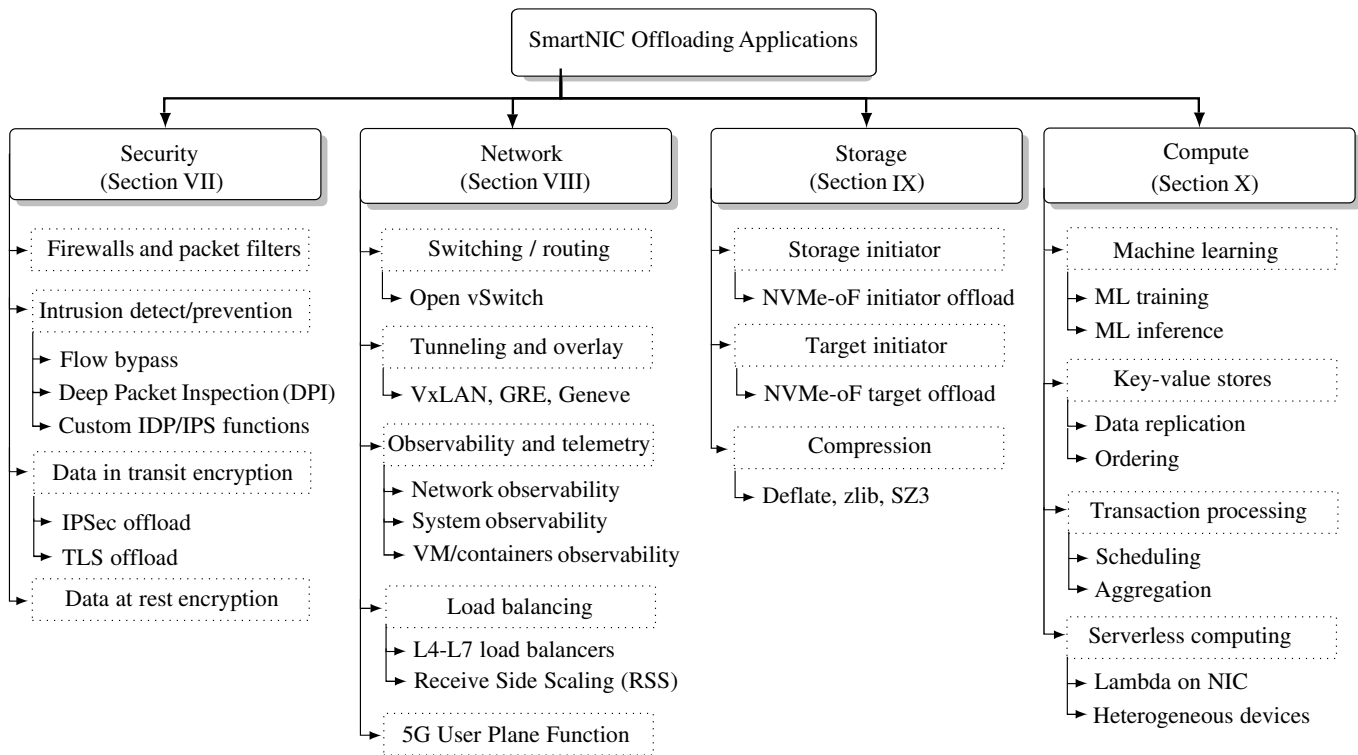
SmartNIC Offloading Applications

Security
(Section VII)

Firewalls and packet filters

Intrusion detect/prevention

Flow bypass

Deep Packet Inspection (DPI)

Custom IDP/IPS functions

Data in transit encryption

IPSec offload

TLS offload

Data at rest encryption

Network
(Section VIII)

Switching / routing

Open vSwitch

Tunneling and overlay

VxLAN, GRE, Geneve

Observability and telemetry

Network observability

System observability

VM/containers observability

Load balancing

L4-L7 load balancers

Receive Side Scaling (RSS)

5G User Plane Function

Storage
(Section IX)

Storage initiator

NVMe-oF initiator offload

Target initiator

NVMe-oF target offload

Compression

Deflate, zlib, SZ3

Compute
(Section X)

Machine learning

ML training

ML inference

Key-value stores

Data replication

Ordering

Transaction processing

Scheduling

Aggregation

Serverless computing

Lambda on NIC

Heterogeneous devices